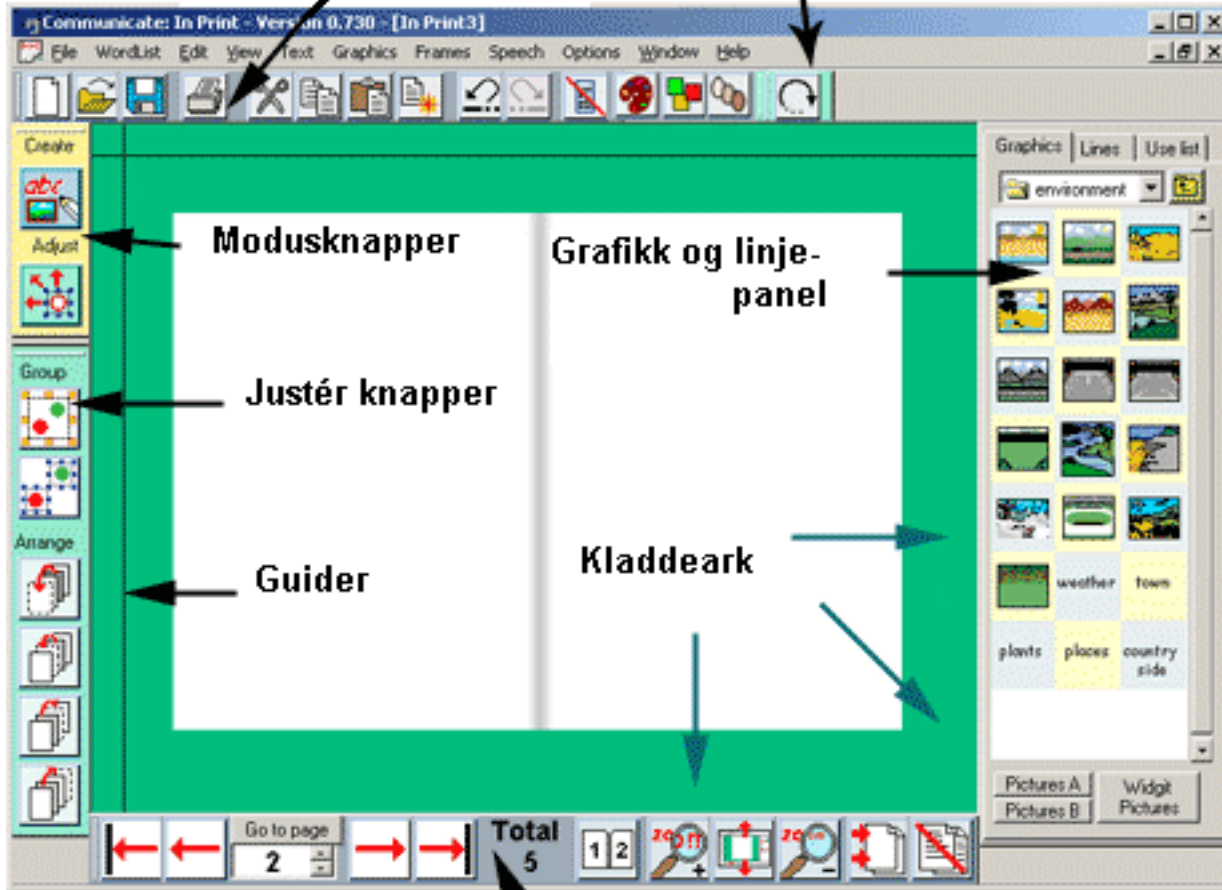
Communicate: In Print - Vers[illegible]on 0.730 - [In Print3]

File WordList Edit View Text Graphics Frames Speech Options Window Help

Create
Adjust
Group
Arrange

Modusknapper

Justér knapper

Guider

Grafikk og linjepanel

Kladdeark

Graphics | Lines | Use list

environment

weather
town
plants
places
country side

Pictures A
Pictures B
Widgit Pictures

Go to page
2
Total
5
1 2
zoom
zoom